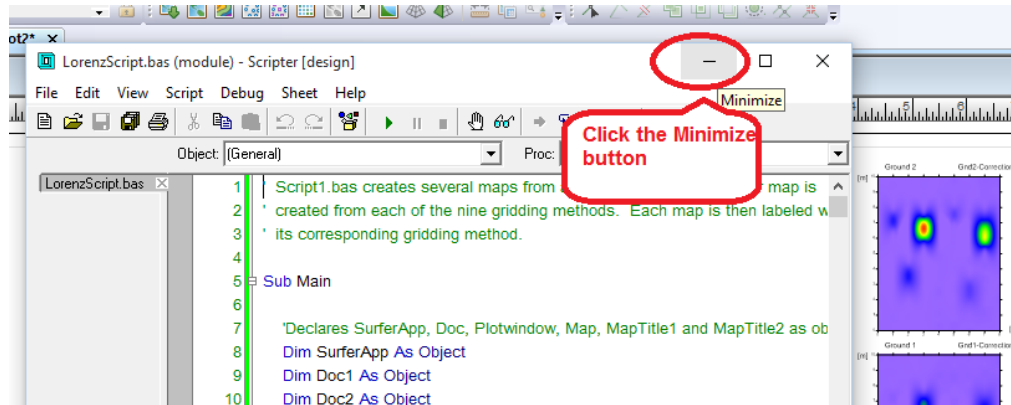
ot2* ×

LorenzScript.bas (module) - Scripter [design]

File Edit View Script Debug Sheet Help

Minimize

Click the Minimize button

Object: (General)

Proc:

LorenzScript.bas

1 ' Script1.bas creates several maps from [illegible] map is
2 ' created from each of the nine gridding methods. Each map is then labeled w
3 ' its corresponding gridding method.
4
5 Sub Main
6
7 'Declares SurferApp, Doc, Plotwindow, Map, MapTitle1 and MapTitle2 as ob
8 Dim SurferApp As Object
9 Dim Doc1 As Object
10 Dim Doc2 As Object

Ground 2 Grd2-Correction
Ground 1 Grd1-Correction